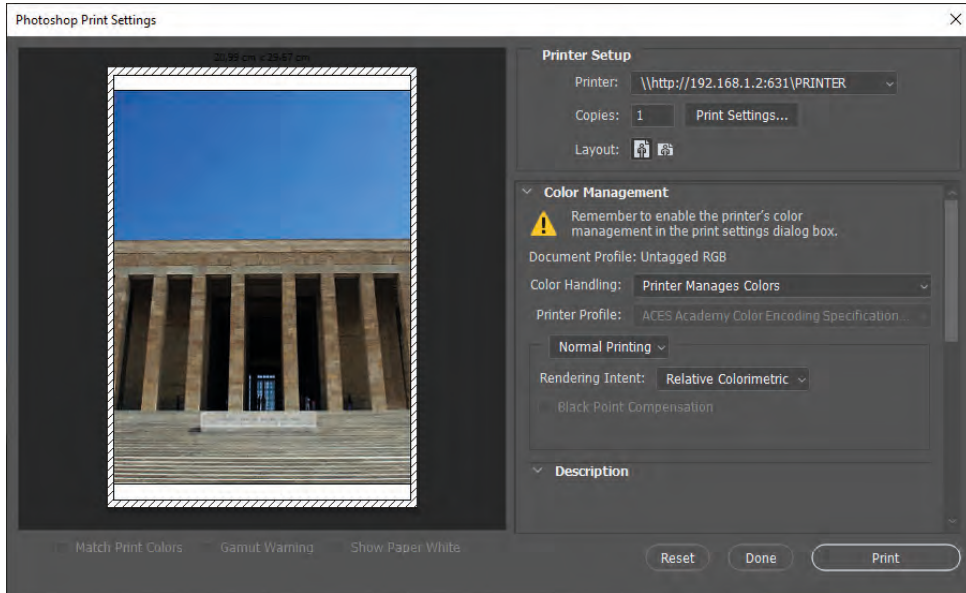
Photoshop Print Settings

×

20.99 cm x 29.67 cm

Printer Setup

Printer: \\http://192.168.1.2:631\PRINTER

Copies: 1

Print Settings...

Layout:

Color Management

Remember to enable the printer's color management in the print settings dialog box.

Document Profile: Untagged RGB

Color Handling: Printer Manages Colors

Printer Profile: ACES Academy Color Encoding Specification...

Normal Printing

Rendering Intent: Relative Colorimetric

Black Point Compensation

Description

Match Print Colors

Gamut Warning

Show Paper White

Reset

Done

Print